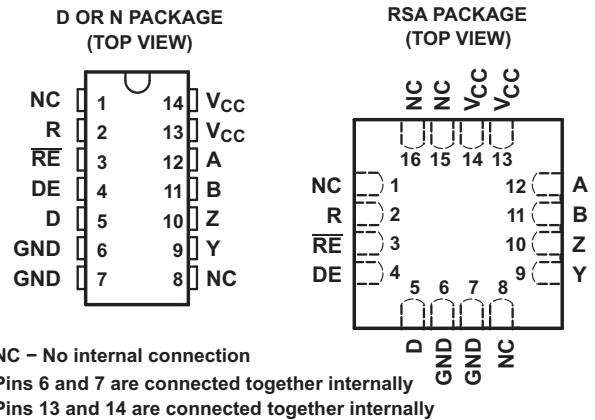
D OR N PACKAGE
(TOP VIEW)

| | | | |
|---|---|---|---|
| NC | 1 | 14 | $V_{CC}$ |
| R | 2 | 13 | $V_{CC}$ |
| $\overline{RE}$ | 3 | 12 | A |
| DE | 4 | 11 | B |
| D | 5 | 10 | Z |
| GND | 6 | 9 | Y |
| GND | 7 | 8 | NC |

RSA PACKAGE
(TOP VIEW)

NC NC $V_{CC}$ $V_{CC}$
16 15 14 13

NC 1
R 2
$\overline{RE}$ 3
DE 4

12 A
11 B
10 Z
9 Y

5 6 7 8
D GND GND NC

NC − No internal connection
Pins 6 and 7 are connected together internally
Pins 13 and 14 are connected together internally